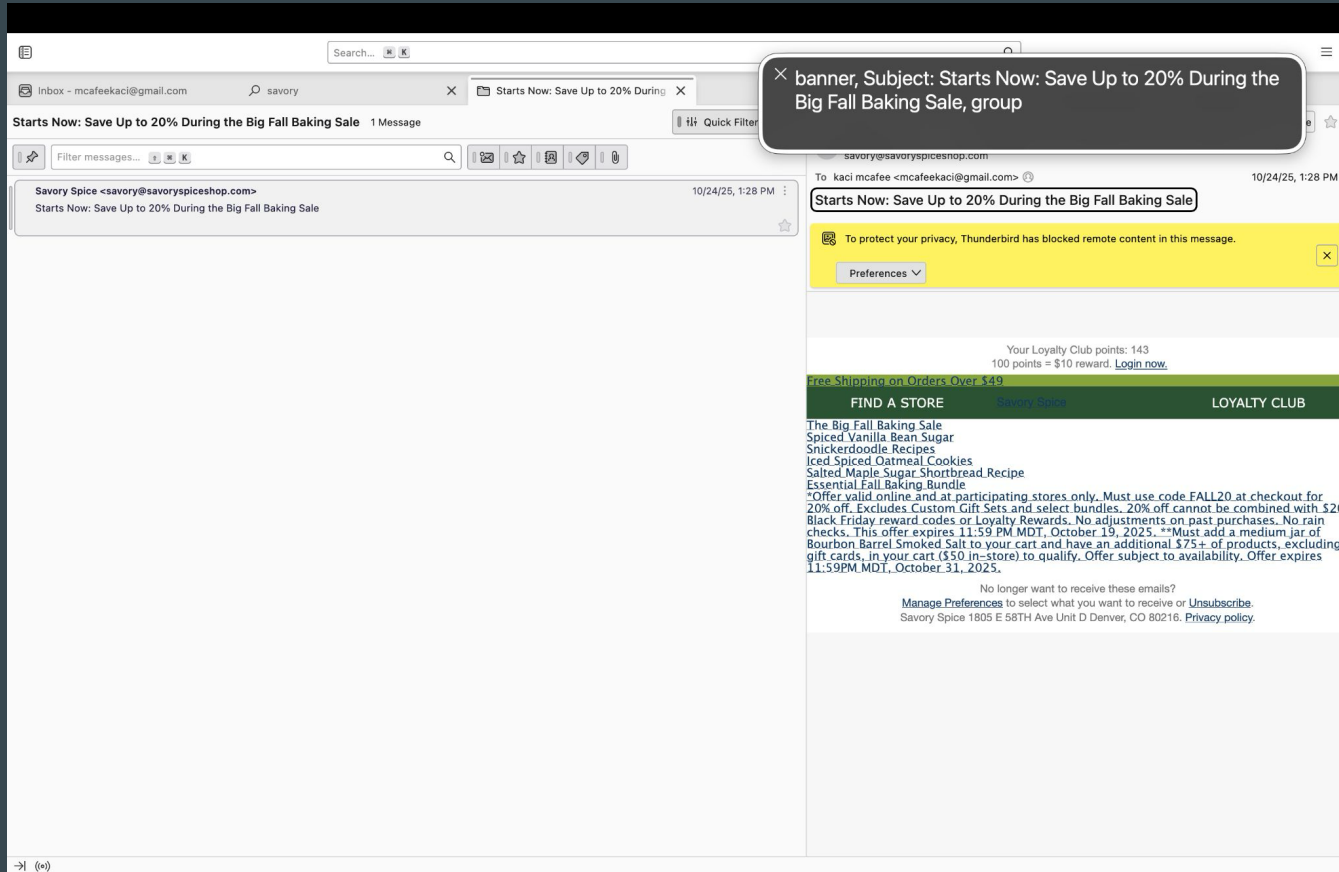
Search... ⌘ K

Inbox - mcafeekaci@gmail.com
savory
Starts Now: Save Up to 20% During

banner, Subject: Starts Now: Save Up to 20% During the Big Fall Baking Sale, group

Starts Now: Save Up to 20% During the Big Fall Baking Sale 1 Message

Quick Filter

Filter messages... ⇧ ⌘ K

Savory Spice <savory@savoryspiceshop.com>
Starts Now: Save Up to 20% During the Big Fall Baking Sale
10/24/25, 1:28 PM

savory@savoryspiceshop.com
To kaci mcafee <mcafeekaci@gmail.com>
10/24/25, 1:28 PM

Starts Now: Save Up to 20% During the Big Fall Baking Sale

To protect your privacy, Thunderbird has blocked remote content in this message.

Preferences

Your Loyalty Club points: 143
100 points = \$10 reward. Login now.

Free Shipping on Orders Over \$49

FIND A STORE Savory Spice LOYALTY CLUB

The Big Fall Baking Sale
Spiced Vanilla Bean Sugar
Snickerdoodle Recipes
Iced Spiced Oatmeal Cookies
Salted Maple Sugar Shortbread Recipe
Essential Fall Baking Bundle

*Offer valid online and at participating stores only. Must use code FALL20 at checkout for 20% off. Excludes Custom Gift Sets and select bundles. 20% off cannot be combined with \$2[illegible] Black Friday reward codes or Loyalty Rewards. No adjustments on past purchases. No rain checks. This offer expires 11:59 PM MDT, October 19, 2025. **Must add a medium jar of Bourbon Barrel Smoked Salt to your cart and have an additional \$75+ of products, excluding gift cards, in your cart (\$50 in-store) to qualify. Offer subject to availability. Offer expires 11:59PM MDT, October 31, 2025.

No longer want to receive these emails?
Manage Preferences to select what you want to receive or Unsubscribe.
Savory Spice 1805 E 58TH Ave Unit D Denver, CO 80216. Privacy policy.